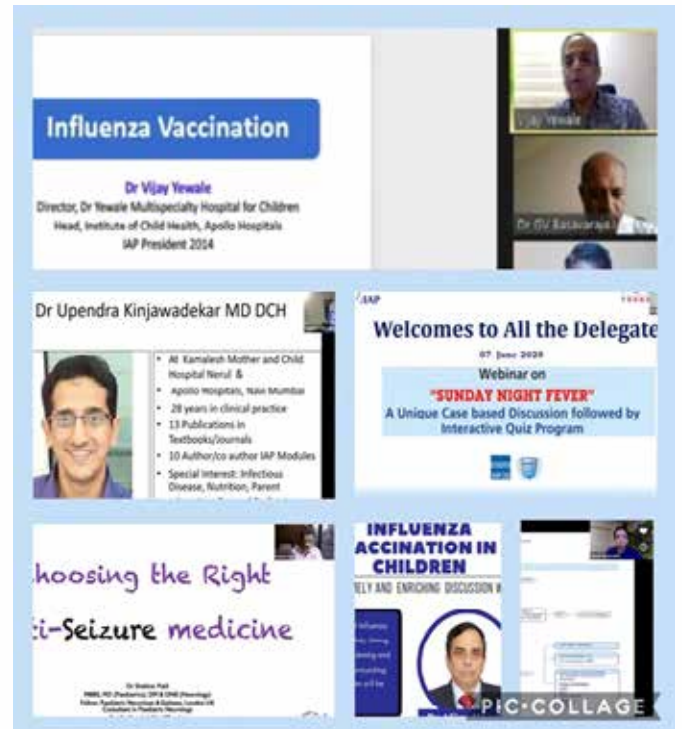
Influenza Vaccination

Dr Vijay Yewale
Director, Dr Yewale Multispecialty Hospital for Children
Head, Institute of Child Health, Apollo Hospitals
IAP President 2014

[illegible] Yewale

Dr SV Basavaraj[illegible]

Dr Upendra Kinjawadekar MD DCH

- At Kamalesh Mother and Child Hospital Nerul &
- Apollo Hospitals, Navi Mumbai
- 28 years in clinical practice
- 13 Publications in Textbooks/Journals
- 10 Author/co author IAP Modules
- Special Interest: Infectious Disease, Nutrition, Parent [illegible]

IAP

Welcomes to All the Delegate

07 June 2020

Webinar on

"SUNDAY NIGHT FEVER"

A Unique Case based Discussion followed by Interactive Quiz Program

hoosing the Right

i-Seizure medicine

Dr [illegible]
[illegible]

INFLUENZA
ACCINATION IN
CHILDREN

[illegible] AND ENRICHING DISCUSSION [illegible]

PIC·COLLAGE